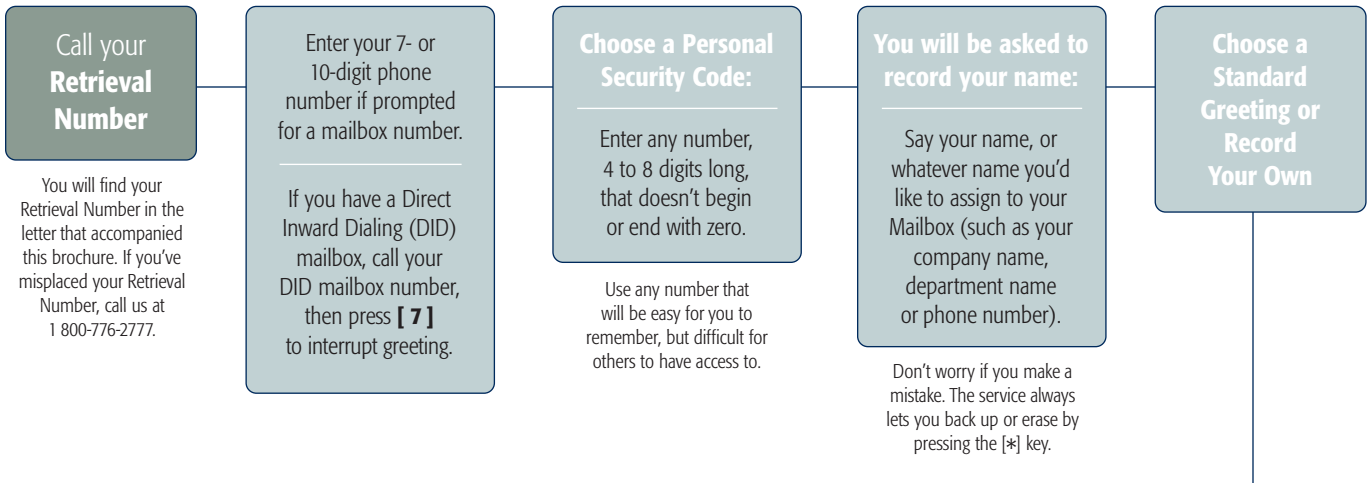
Call your
Retrieval Number

You will find your Retrieval Number in the letter that accompanied this brochure. If you've misplaced your Retrieval Number, call us at 1 800-776-2777.

Enter your 7- or 10-digit phone number if prompted for a mailbox number.

If you have a Direct Inward Dialing (DID) mailbox, call your DID mailbox number, then press **[ 7 ]** to interrupt greeting.

Choose a Personal Security Code:

Enter any number, 4 to 8 digits long, that doesn't begin or end with zero.

Use any number that will be easy for you to remember, but difficult for others to have access to.

You will be asked to record your name:

Say your name, or whatever name you'd like to assign to your Mailbox (such as your company name, department name or phone number).

Don't worry if you make a mistake. The service always lets you back up or erase by pressing the [∗] key.

Choose a Standard Greeting or Record Your Own